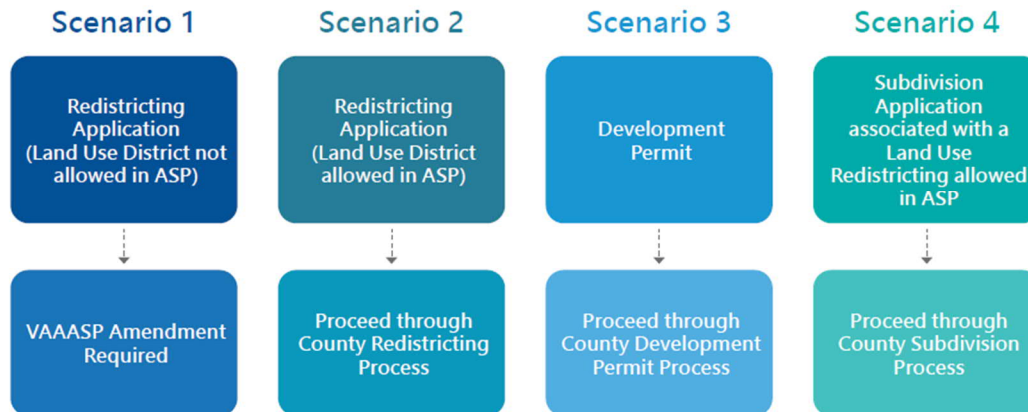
Scenario 1

Redistricting Application (Land Use District not allowed in ASP)

VAAASP Amendment Required

Scenario 2

Redistricting Application (Land Use District allowed in ASP)

Proceed through County Redistricting Process

Scenario 3

Development Permit

Proceed through County Development Permit Process

Scenario 4

Subdivision Application associated with a Land Use Redistricting allowed in ASP

Proceed through County Subdivision Process